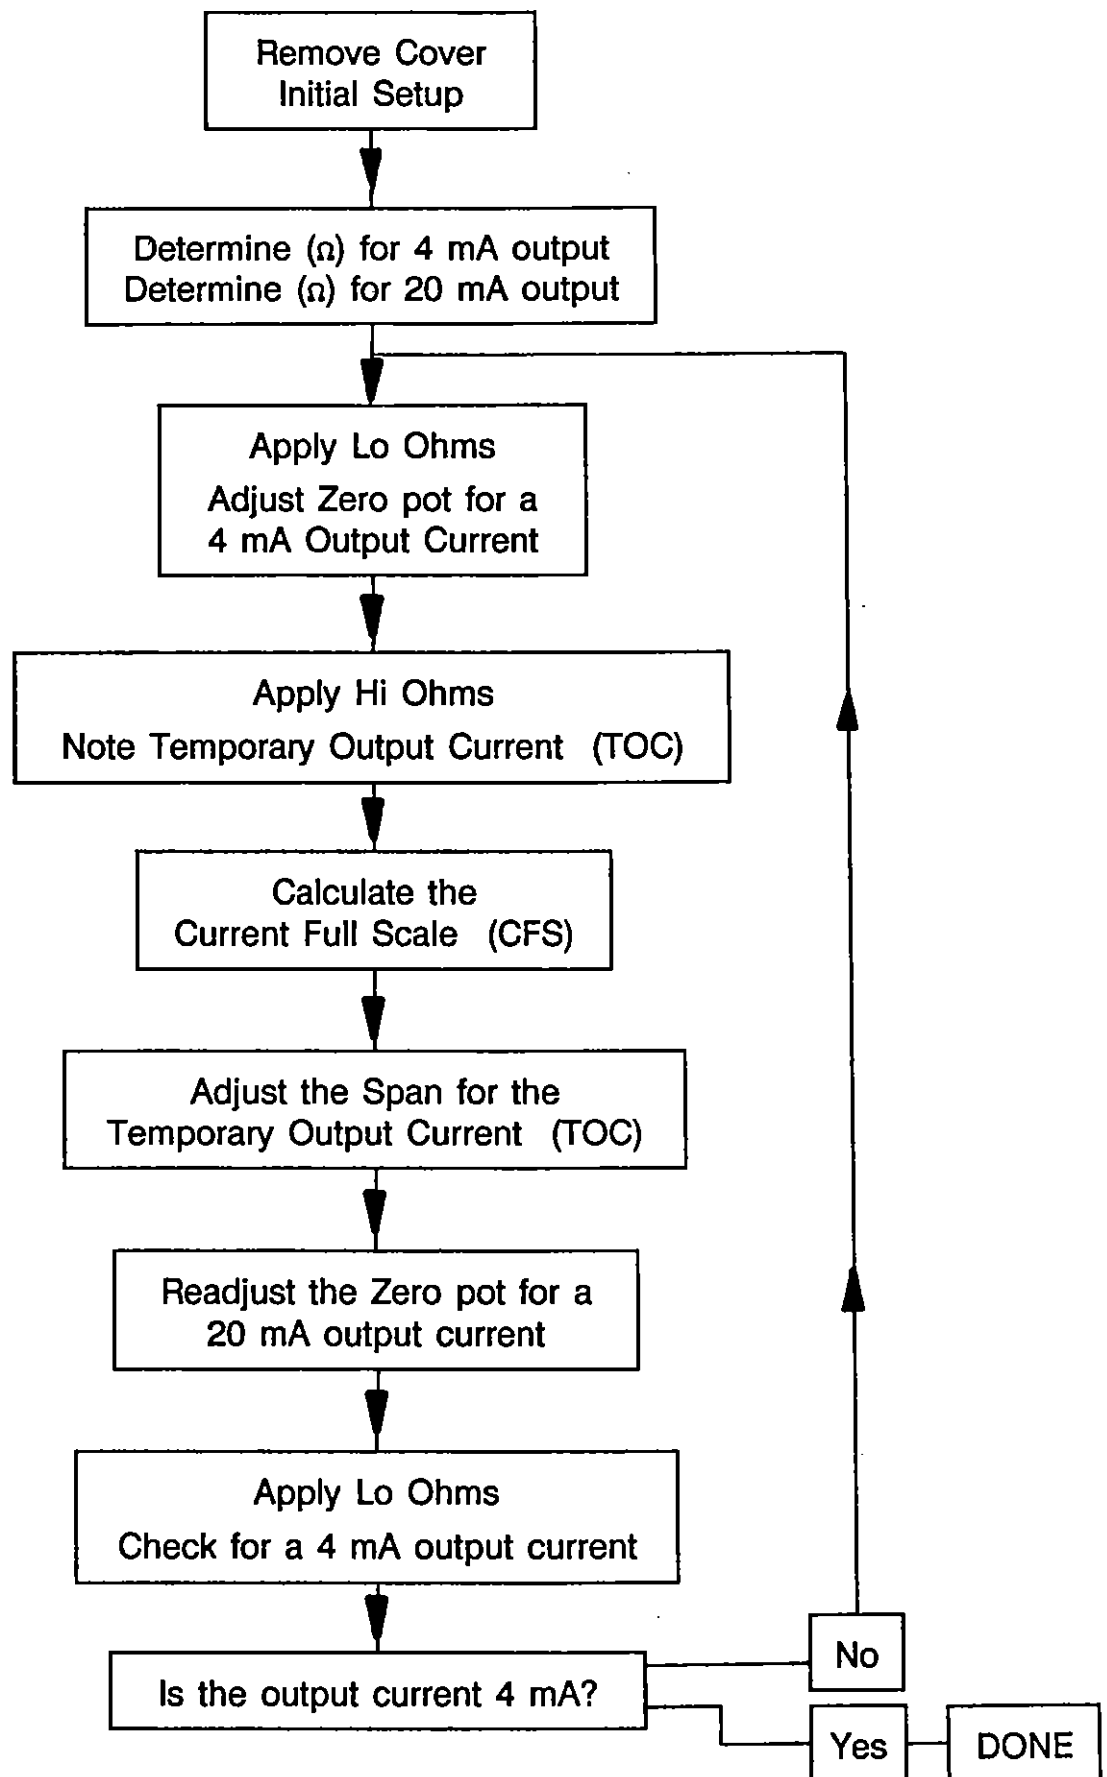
Remove Cover
Initial Setup

Determine ($\Omega$) for 4 mA output
Determine ($\Omega$) for 20 mA output

Apply Lo Ohms
Adjust Zero pot for a 4 mA Output Current

Apply Hi Ohms
Note Temporary Output Current (TOC)

Calculate the Current Full Scale (CFS)

Adjust the Span for the Temporary Output Current (TOC)

Readjust the Zero pot for a 20 mA output current

Apply Lo Ohms
Check for a 4 mA output current

Is the output current 4 mA?

No

Yes

DONE